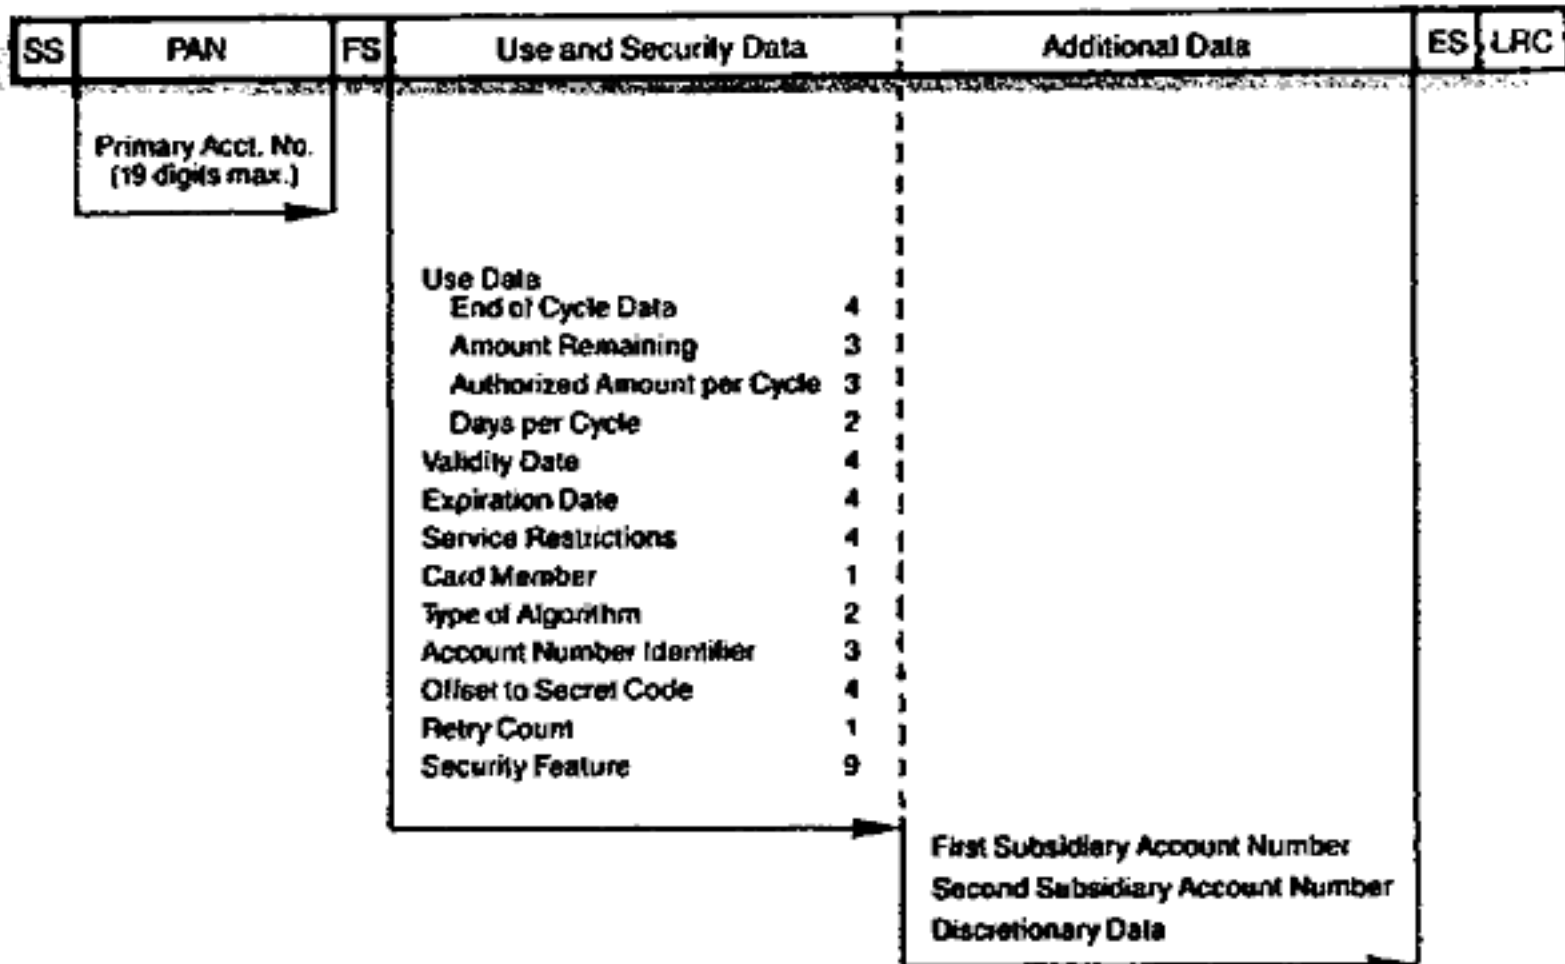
SS | PAN | FS | Use and Security Data | Additional Data | ES | LRC

Primary Acct. No. (19 digits max.)

Use Data
End of Cycle Data 4
Amount Remaining 3
Authorized Amount per Cycle 3
Days per Cycle 2
Validity Date 4
Expiration Date 4
Service Restrictions 4
Card Member 1
Type of Algorithm 2
Account Number Identifier 3
Offset to Secret Code 4
Retry Count 1
Security Feature 9

First Subsidiary Account Number
Second Subsidiary Account Number
Discretionary Data